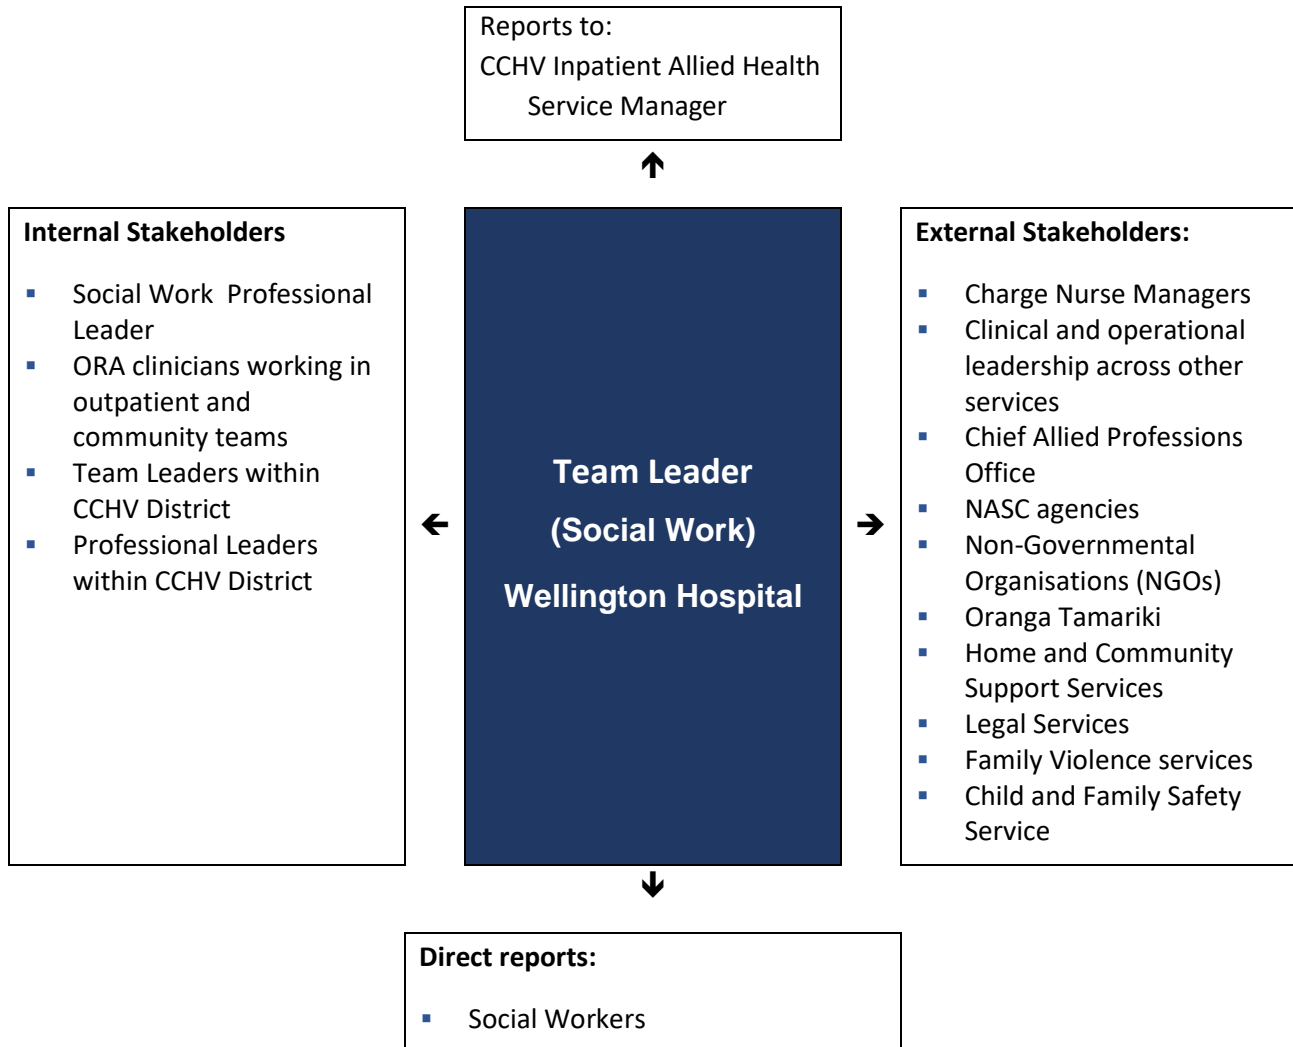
Reports to:
CCHV Inpatient Allied Health Service Manager

Internal Stakeholders

▪ Social Work Professional Leader
▪ ORA clinicians working in outpatient and community teams
▪ Team Leaders within CCHV District
▪ Professional Leaders within CCHV District

Team Leader
(Social Work)
Wellington Hospital

External Stakeholders:

▪ Charge Nurse Managers
▪ Clinical and operational leadership across other services
▪ Chief Allied Professions Office
▪ NASC agencies
▪ Non-Governmental Organisations (NGOs)
▪ Oranga Tamariki
▪ Home and Community Support Services
▪ Legal Services
▪ Family Violence services
▪ Child and Family Safety Service

Direct reports:

▪ Social Workers